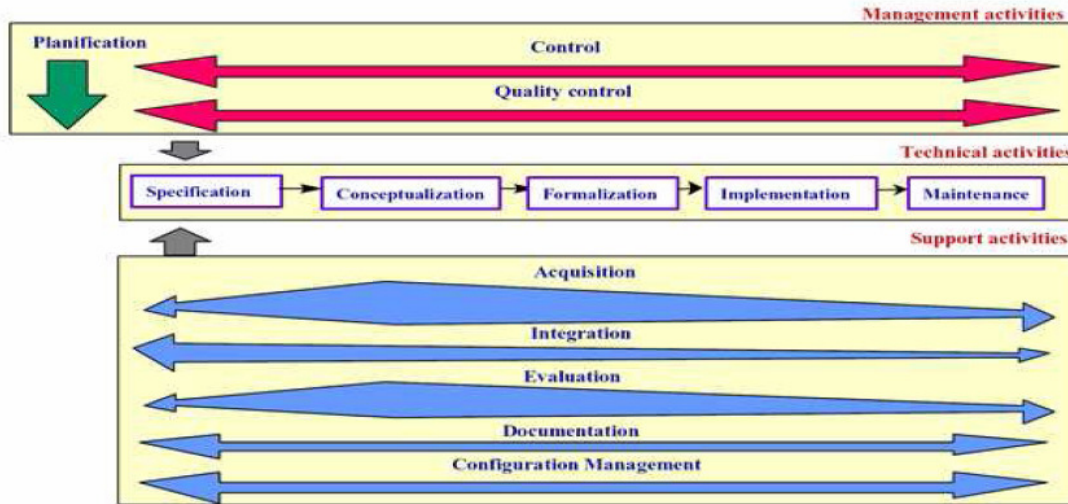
Management activities

Planification

Control

Quality control

Technical activities

Specification

Conceptualization

Formalization

Implementation

Maintenance

Support activities

Acquisition

Integration

Evaluation

Documentation

Configuration Management